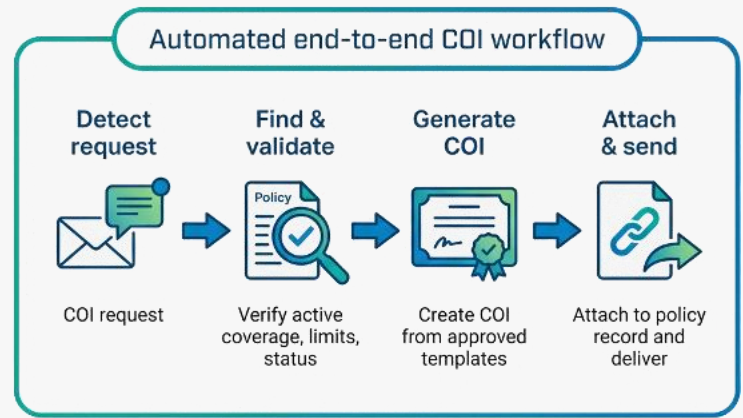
Automated end-to-end COI workflow

Detect request

COI request

Find & validate

Policy

Verify active coverage, limits, status

Generate COI

Create COI from approved templates

Attach & send

Attach to policy record and deliver